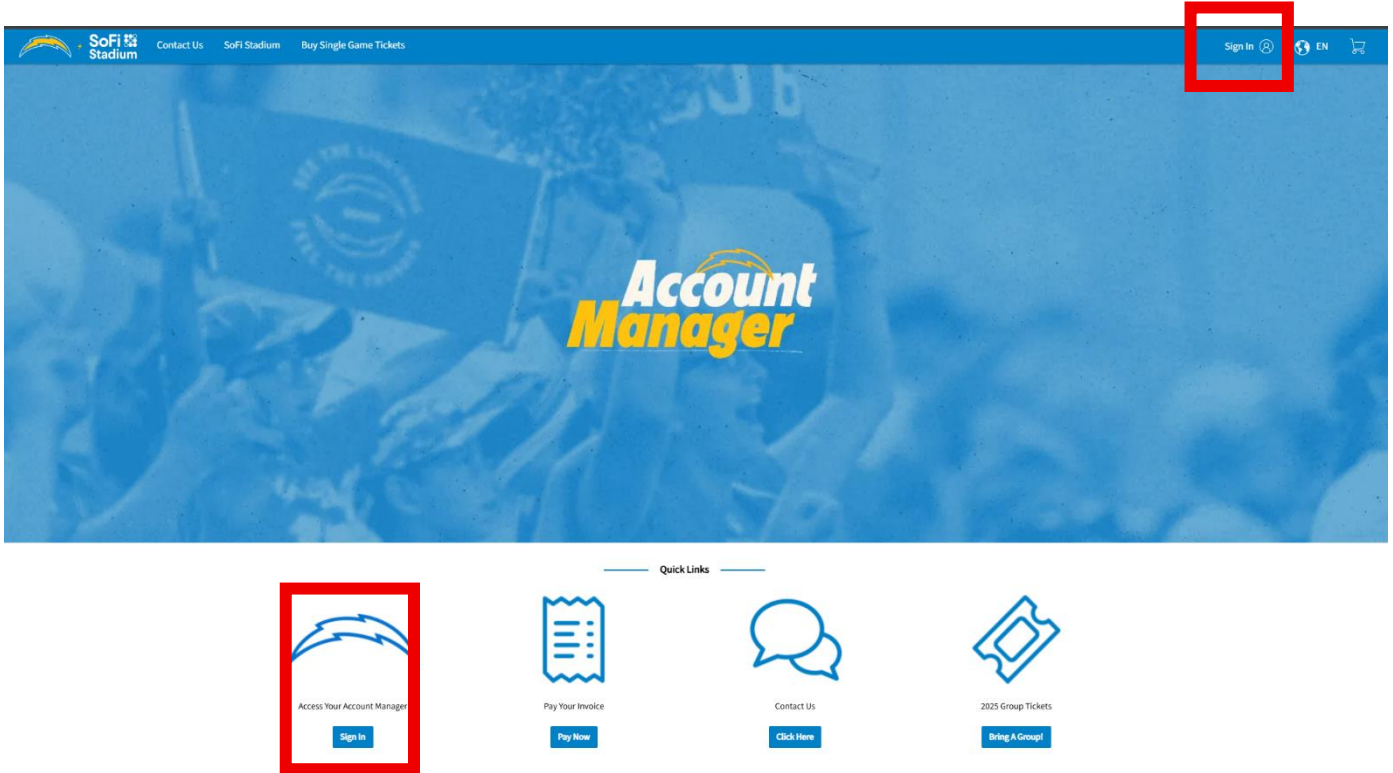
SoFi Stadium Contact Us SoFi Stadium Buy Single Game Tickets

Sign In EN

Account Manager

Quick Links

Access Your Account Manager
Sign In

Pay Your Invoice
Pay Now

Contact Us
Click Here

2025 Group Tickets
Bring A Group!